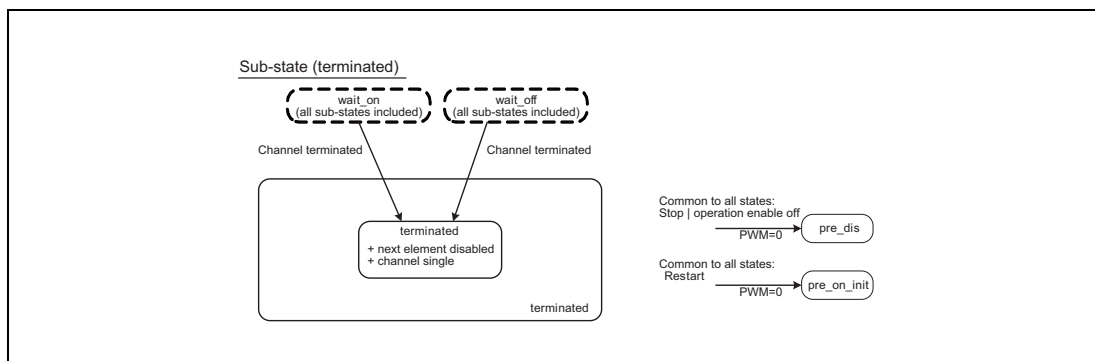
Sub-state (terminated)

wait_on
(all sub-states included)

wait_off
(all sub-states included)

Channel terminated

Channel terminated

terminated
+ next element disabled
+ channel single

terminated

Common to all states:
Stop | operation enable off
PWM=0
pre_dis

Common to all states:
Restart
PWM=0
pre_on_init